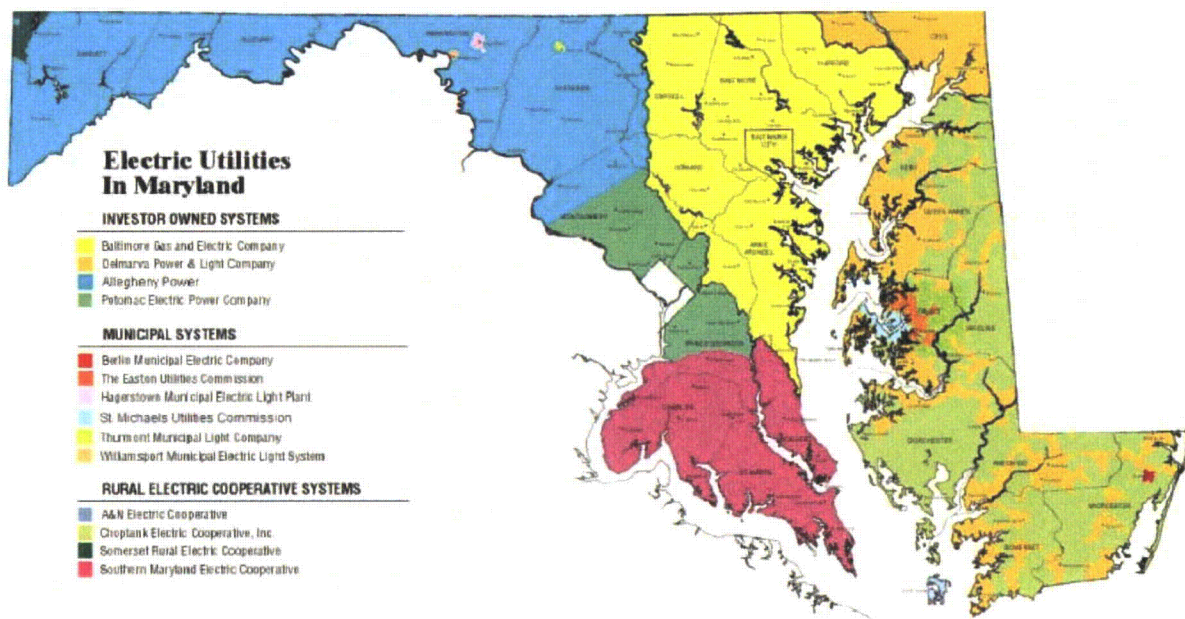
Electric Utilities In Maryland

INVESTOR OWNED SYSTEMS

Baltimore Gas and Electric Company
Delmarva Power & Light Company
Allegheny Power
Potomac Electric Power Company

MUNICIPAL SYSTEMS

Berlin Municipal Electric Company
The Easton Utilities Commission
Hagerstown Municipal Electric Light Plant
St. Michaels Utilities Commission
Thurmont Municipal Light Company
Williamsport Municipal Electric Light System

RURAL ELECTRIC COOPERATIVE SYSTEMS

A&N Electric Cooperative
Choptank Electric Cooperative, Inc.
Somerset Rural Electric Cooperative
Southern Maryland Electric Cooperative

GARRETT
ALLEGANY
WASHINGTON
FREDERICK
CARROLL
BALTIMORE
HARFORD
CECIL
BALTIMORE CITY
HOWARD
MONTGOMERY
ANNE ARUNDEL
KENT
QUEEN ANNE'S
PRINCE GEORGE'S
CAROLINE
TALBOT
CHARLES
CALVERT
ST. MARY'S
DORCHESTER
WICOMICO
WORCESTER
SOMERSET